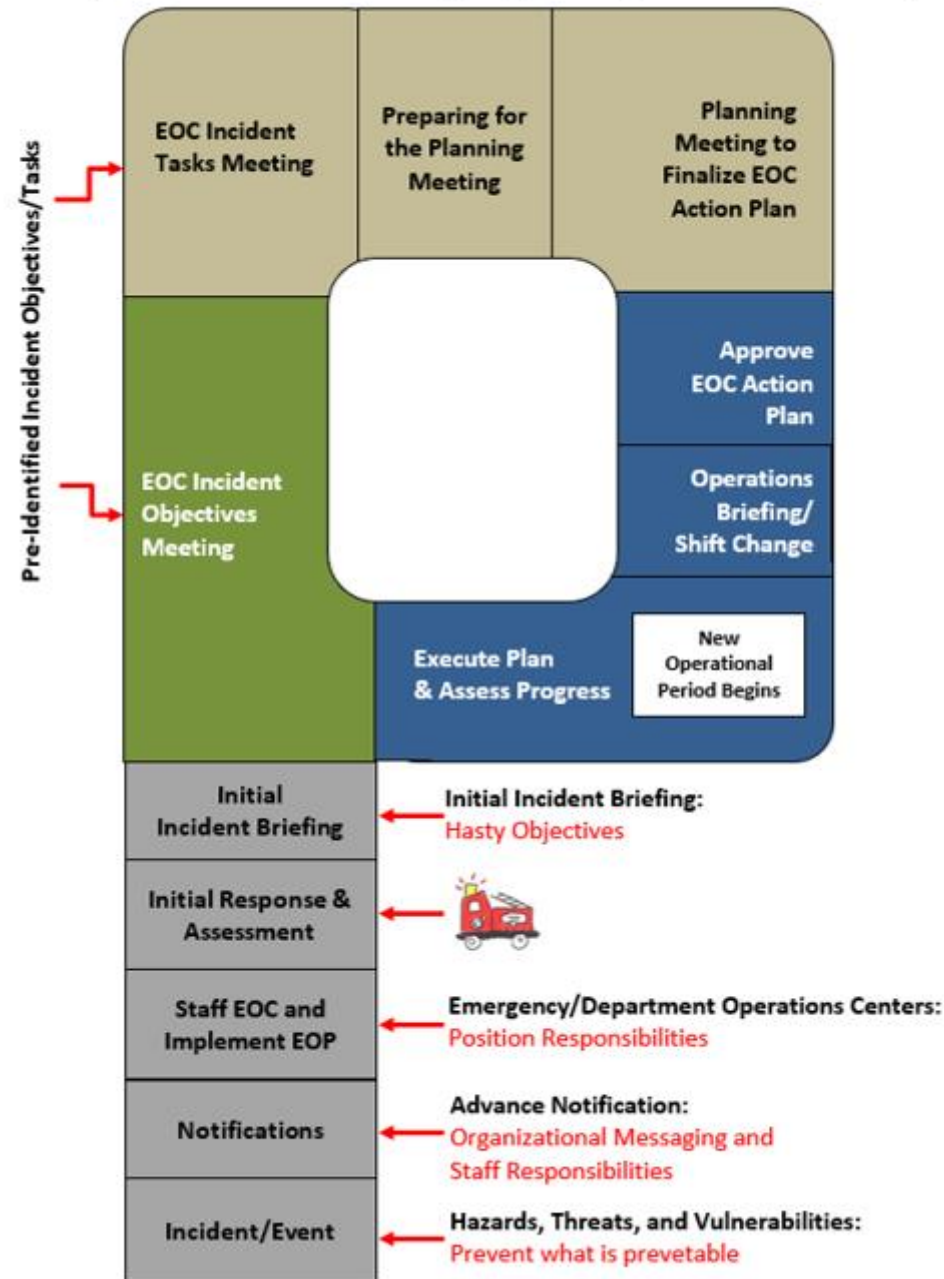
Pre-Identified Incident Objectives/Tasks

EOC Incident Tasks Meeting

Preparing for the Planning Meeting

Planning Meeting to Finalize EOC Action Plan

EOC Incident Objectives Meeting

Approve EOC Action Plan

Operations Briefing/ Shift Change

Execute Plan & Assess Progress

New Operational Period Begins

Initial Incident Briefing

Initial Incident Briefing:
Hasty Objectives

Initial Response & Assessment

Staff EOC and Implement EOP

Emergency/Department Operations Centers:
Position Responsibilities

Notifications

Advance Notification:
Organizational Messaging and Staff Responsibilities

Incident/Event

Hazards, Threats, and Vulnerabilities:
Prevent what is prevetable